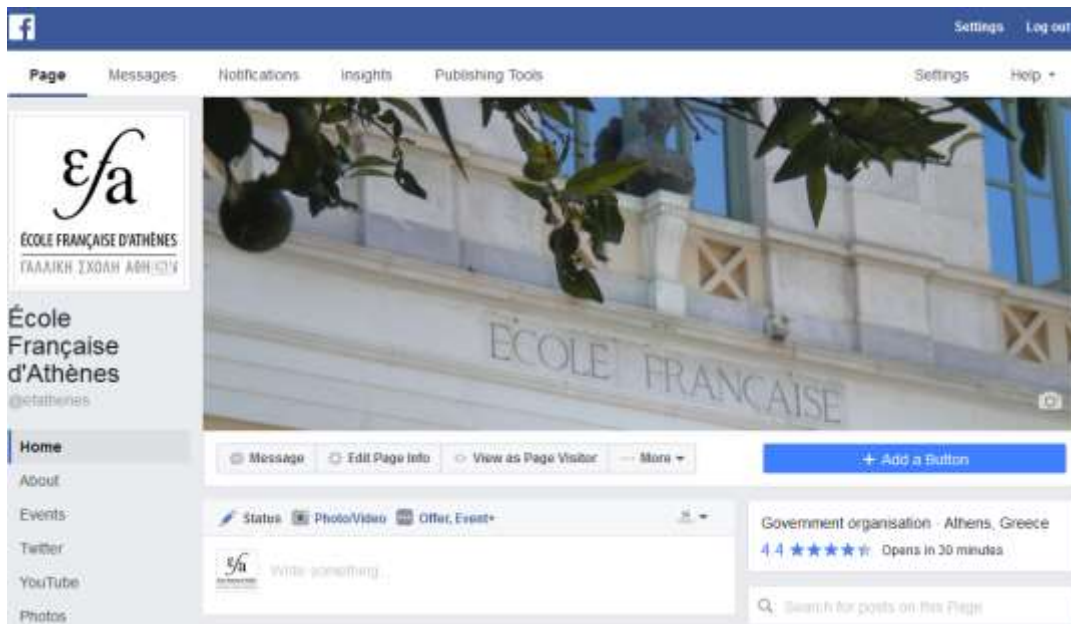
Settings Log out

Page Messages Notifications Insights Publishing Tools Settings Help ▾

εfa
ÉCOLE FRANÇAISE D'ATHÈNES
ΓΑΛΛΙΚΗ ΣΧΟΛΗ ΑΘΗΝΩΝ

École Française d'Athènes
@efathenes

Home
About
Events
Twitter
YouTube
Photos

ÉCOLE FRANÇAISE

Message Edit Page Info View as Page Visitor More ▾

+ Add a Button

Status Photo/Video Offer, Event+

Write something...

Government organisation · Athens, Greece
4.4 ★★★★★ Opens in 30 minutes

Search for posts on this Page